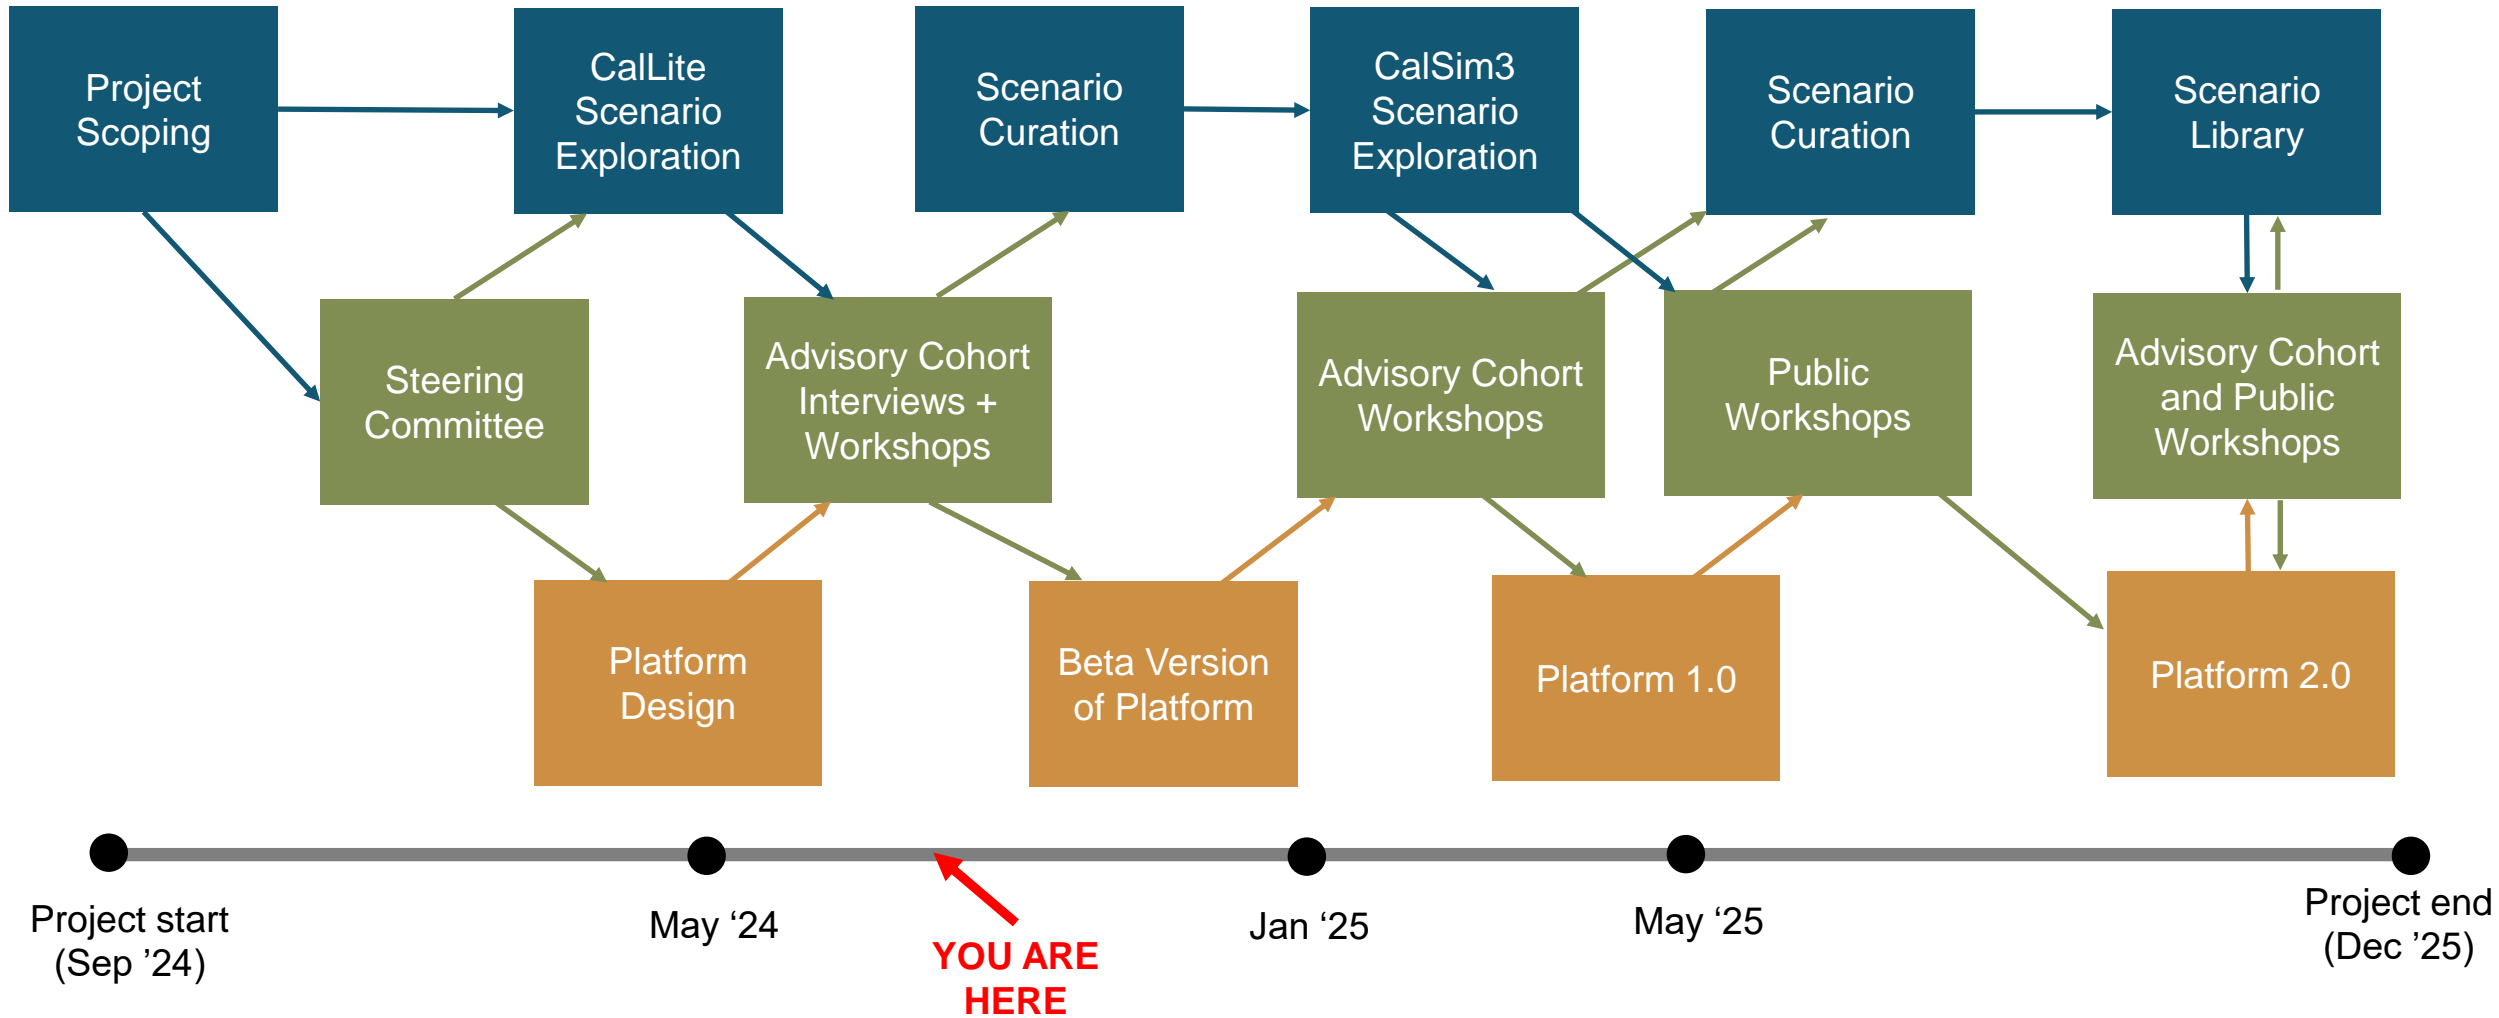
Project Scoping

CalLite Scenario Exploration

Scenario Curation

CalSim3 Scenario Exploration

Scenario Curation

Scenario Library

Steering Committee

Advisory Cohort Interviews + Workshops

Advisory Cohort Workshops

Public Workshops

Advisory Cohort and Public Workshops

Platform Design

Beta Version of Platform

Platform 1.0

Platform 2.0

Project start (Sep ’24)

May ‘24

YOU ARE HERE

Jan ‘25

May ‘25

Project end (Dec ’25)